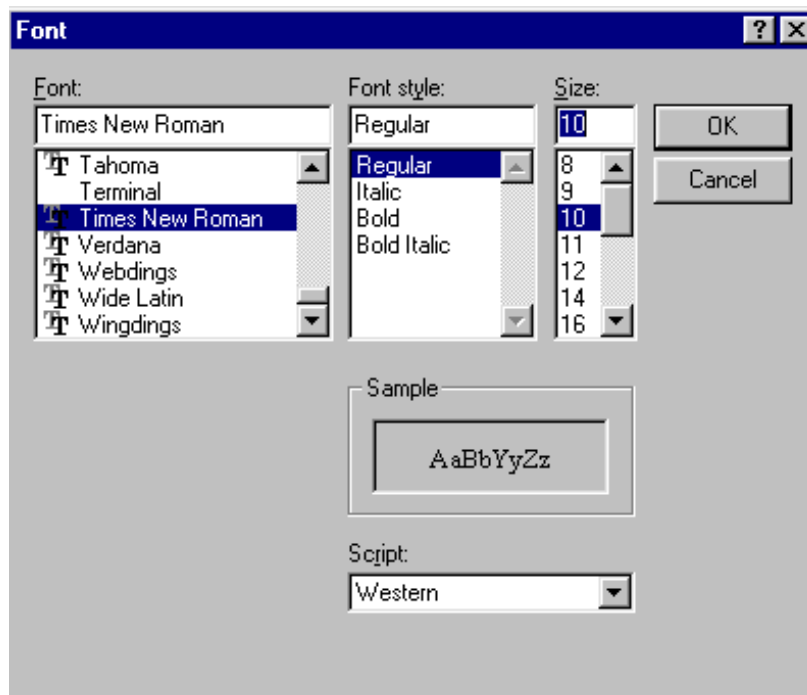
Font

?

Font:

Times New Roman

Tahoma
Terminal
Times New Roman
Verdana
Webdings
Wide Latin
Wingdings

Font style:

Regular

Regular
Italic
Bold
Bold Italic

Size:

10

8
9
10
11
12
14
16

OK

Cancel

Sample

AaBbYyZz

Script:

Western